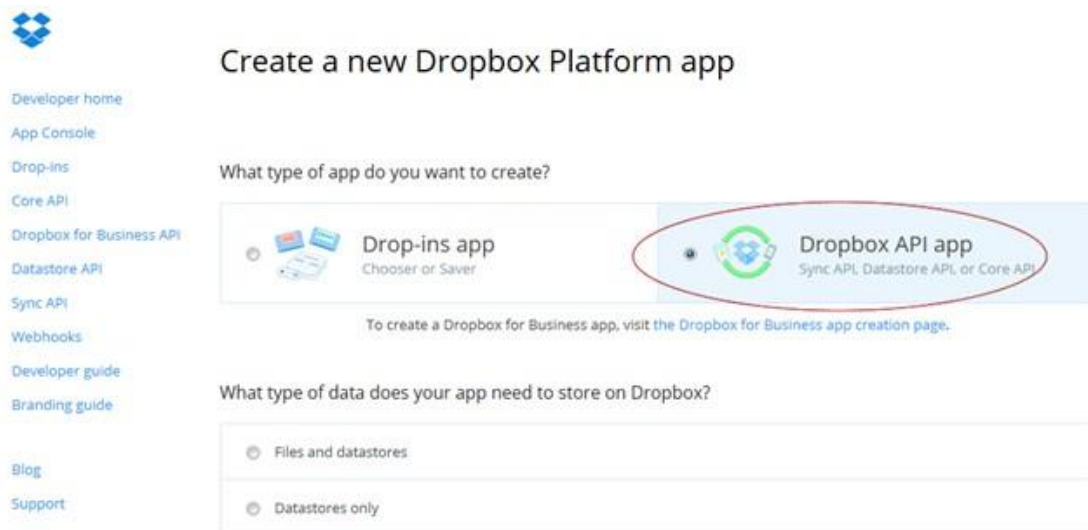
Developer home
App Console
Drop-ins
Core API
Dropbox for Business API
Datastore API
Sync API
Webhooks
Developer guide
Branding guide

Blog
Support

Create a new Dropbox Platform app

What type of app do you want to create?

Drop-ins app
Chooser or Saver

Dropbox API app
Sync API, Datastore API, or Core API

To create a Dropbox for Business app, visit the Dropbox for Business app creation page.

What type of data does your app need to store on Dropbox?

Files and datastores

Datastores only